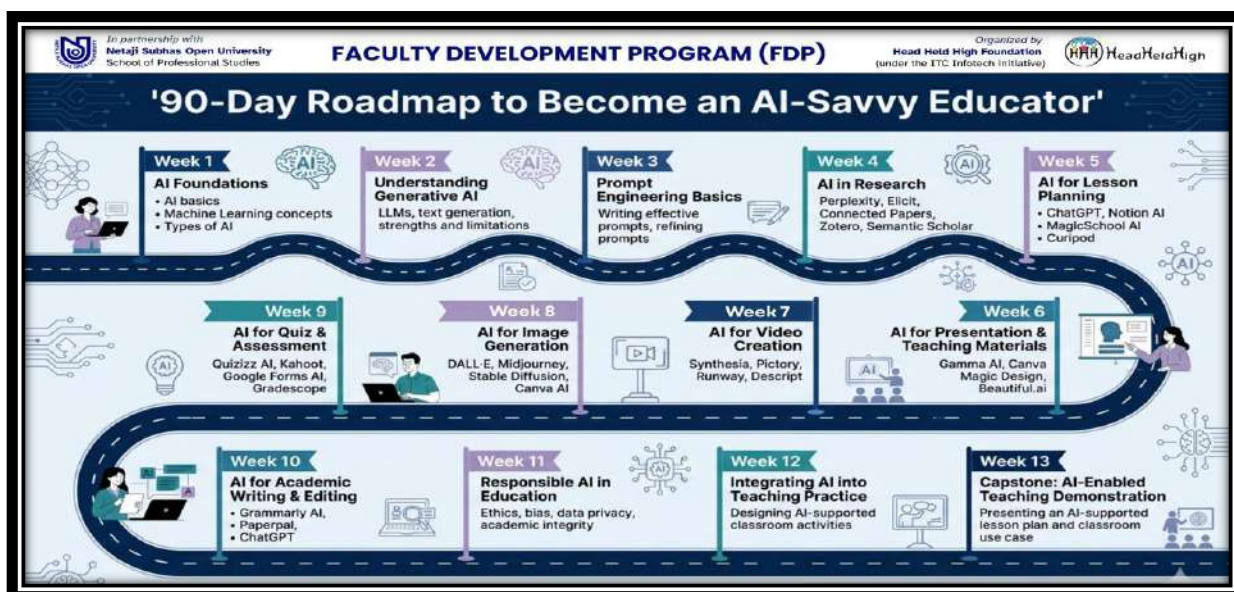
In partnership with
Netaji Subhas Open University
School of Professional Studies

FACULTY DEVELOPMENT PROGRAM (FDP)

Organized by
Head Held High Foundation
(under the ITC Infotech initiative)

HeadHeldHigh

'90-Day Roadmap to Become an AI-Savvy Educator'

Week 1
AI Foundations
• AI basics
• Machine Learning concepts
• Types of AI

Week 2
Understanding Generative AI
LLMs, text generation, strengths and limitations

Week 3
Prompt Engineering Basics
Writing effective prompts, refining prompts

Week 4
AI in Research
Perplexity, Elicit, Connected Papers, Zotero, Semantic Scholar

Week 5
AI for Lesson Planning
• ChatGPT, Notion AI
• MagicSchool AI
• Curipod

Week 9
AI for Quiz & Assessment
Quizizz AI, Kahoot, Google Forms AI, Gradescope

Week 8
AI for Image Generation
DALL·E, Midjourney, Stable Diffusion, Canva AI

Week 7
AI for Video Creation
Synthesia, Pictory, Runway, Descript

Week 6
AI for Presentation & Teaching Materials
Gamma AI, Canva Magic Design, Beautiful.ai

Week 10
AI for Academic Writing & Editing
• Grammarly AI,
• Paperpal,
• ChatGPT

Week 11
Responsible AI in Education
Ethics, bias, data privacy, academic integrity

Week 12
Integrating AI into Teaching Practice
Designing AI-supported classroom activities

Week 13
Capstone: AI-Enabled Teaching Demonstration
Presenting an AI-supported lesson plan and classroom use case